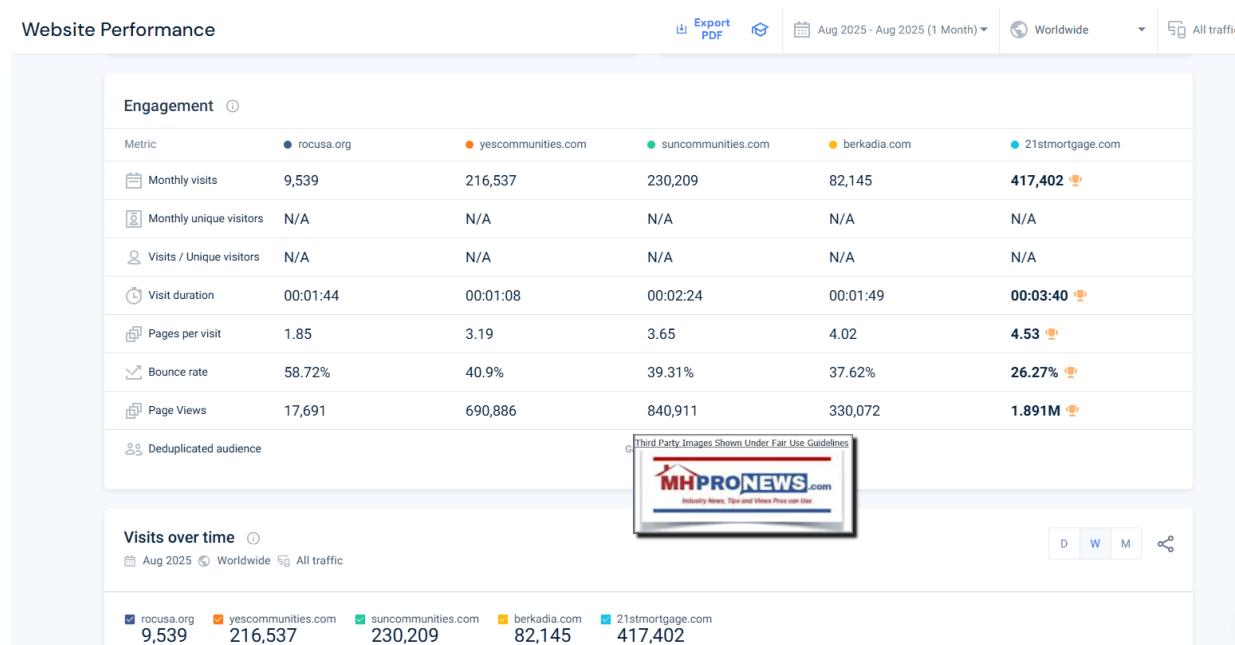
Website Performance

Export PDF

Aug 2025 - Aug 2025 (1 Month)

Worldwide

All traffi

Engagement

| Metric | rocusa.org | yescommunities.com | suncommunities.com | berkadia.com | 21stmortgage.com |
|---|---|---|---|---|---|
| Monthly visits | 9,539 | 216,537 | 230,209 | 82,145 | 417,402 |
| Monthly unique visitors | N/A | N/A | N/A | N/A | N/A |
| Visits / Unique visitors | N/A | N/A | N/A | N/A | N/A |
| Visit duration | 00:01:44 | 00:01:08 | 00:02:24 | 00:01:49 | 00:03:40 |
| Pages per visit | 1.85 | 3.19 | 3.65 | 4.02 | 4.53 |
| Bounce rate | 58.72% | 40.9% | 39.31% | 37.62% | 26.27% |
| Page Views | 17,691 | 690,886 | 840,911 | 330,072 | 1.891M |
| Deduplicated audience | | | G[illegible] | | |

Third Party Images Shown Under Fair Use Guidelines

MHPRONEWS.com

Industry News, Tips and Views Pros can Use.

Visits over time

Aug 2025 Worldwide All traffic

D W M

rocusa.org 9,539 yescommunities.com 216,537 suncommunities.com 230,209 berkadia.com 82,145 21stmortgage.com 417,402